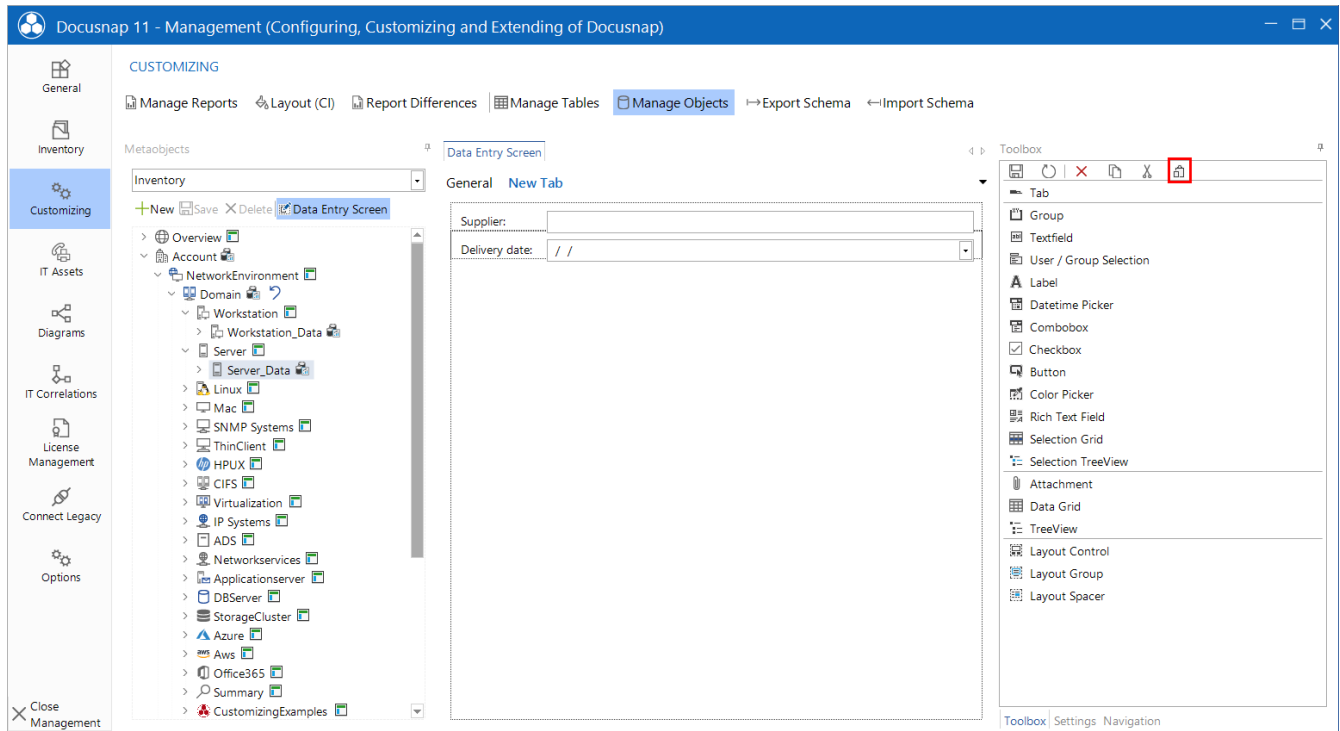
Docusnap 11 - Management (Configuring, Customizing and Extending of Docusnap)

General
Inventory
Customizing
IT Assets
Diagrams
IT Correlations
License Management
Connect Legacy
Options
Close Management

CUSTOMIZING

Manage Reports   Layout (CI)   Report Differences   Manage Tables   Manage Objects   Export Schema   Import Schema

Metaobjects

Inventory

New   Save   Delete   Data Entry Screen

Overview
Account
NetworkEnvironment
Domain
Workstation
Workstation_Data
Server
Server_Data
Linux
Mac
SNMP Systems
ThinClient
HPUX
CIFS
Virtualization
IP Systems
ADS
Networkservices
Applicationserver
DBServer
StorageCluster
Azure
Aws
Office365
Summary
CustomizingExamples

Data Entry Screen

General   New Tab

Supplier:
Delivery date:   / /

Toolbox

Tab
Group
Textfield
User / Group Selection
Label
Datetime Picker
Combobox
Checkbox
Button
Color Picker
Rich Text Field
Selection Grid
Selection TreeView
Attachment
Data Grid
TreeView
Layout Control
Layout Group
Layout Spacer

Toolbox   Settings   Navigation